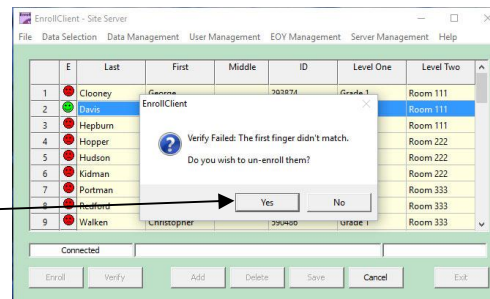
EnrollClient - Site Server

File Data Selection Data Management User Management EOY Management Server Management Help

| | E | Last | First | Middle | ID | Level One | Level Two |
|---|---|---|---|---|---|---|---|
| 1 | | Clooney | George | | 293874 | Grade 1 | Room 111 |
| 2 | | Davis | | | | | Room 111 |
| 3 | | Hepburn | | | | | Room 111 |
| 4 | | Hopper | | | | | Room 222 |
| 5 | | Hudson | | | | | Room 222 |
| 6 | | Kidman | | | | | Room 222 |
| 7 | | Portman | | | | | Room 333 |
| 8 | | Redford | | | | | Room 333 |
| 9 | | Walken | Christopher | | 390486 | Grade 1 | Room 333 |

EnrollClient

Verify Failed: The first finger didn't match.

Do you wish to un-enroll them?

Yes No

Connected

Enroll Verify Add Delete Save Cancel Exit